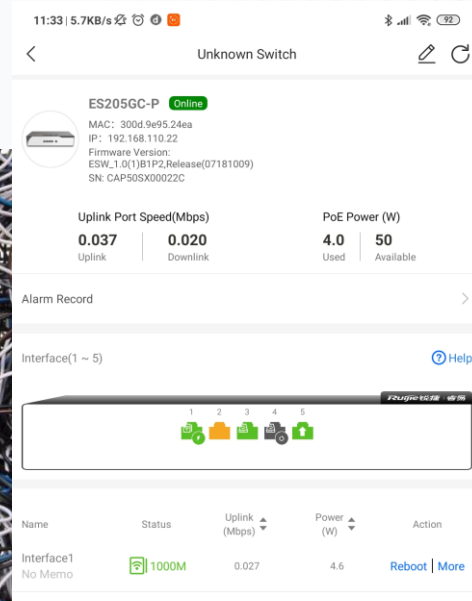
11:33 | 5.7KB/s

92

Unknown Switch

ES205GC-P Online

MAC: 300d.9e95.24ea
IP: 192.168.110.22
Firmware Version: ESW_1.0(1)B1P2,Release(07181009)
SN: CAP50SX00022C

Uplink Port Speed(Mbps)

0.037
Uplink

0.020
Downlink

PoE Power (W)

4.0
Used

50
Available

Alarm Record

Interface(1 ~ 5)

Help

Ruijie 锐捷 睿易

1 2 3 4 5

| Name | Status | Uplink (Mbps) | Power (W) | Action |
|---|---|---|---|---|
| Interface1 No Memo | 1000M | 0.027 | 4.6 | Reboot \| More |